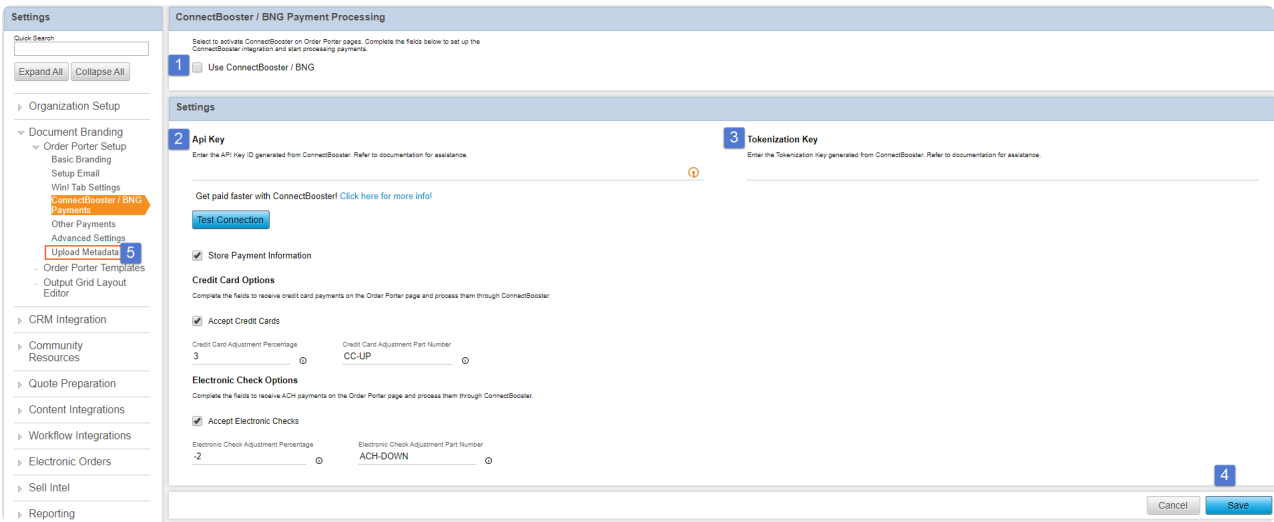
Settings

Quick Search

Expand All Collapse All

Organization Setup

Document Branding

Order Porter Setup

Basic Branding

Setup Email

Win! Tab Settings

ConnectBooster / BNG Payments

Other Payments

Advanced Settings

Upload Metadata 5

Order Porter Templates

Output Grid Layout Editor

CRM Integration

Community Resources

Quote Preparation

Content Integrations

Workflow Integrations

Electronic Orders

Sell Intel

Reporting

ConnectBooster / BNG Payment Processing

Select to activate ConnectBooster on Order Porter pages. Complete the fields below to set up the ConnectBooster integration and start processing payments.

1 Use ConnectBooster / BNG

Settings

2 Api Key

Enter the API Key ID generated from ConnectBooster. Refer to documentation for assistance.

3 Tokenization Key

Enter the Tokenization Key generated from ConnectBooster. Refer to documentation for assistance.

Get paid faster with ConnectBooster! Click here for more info!

Test Connection

Store Payment Information

Credit Card Options

Complete the fields to receive credit card payments on the Order Porter page and process them through ConnectBooster.

Accept Credit Cards

Credit Card Adjustment Percentage
3

Credit Card Adjustment Part Number
CC-UP

Electronic Check Options

Complete the fields to receive ACH payments on the Order Porter page and process them through ConnectBooster.

Accept Electronic Checks

Electronic Check Adjustment Percentage
-2

Electronic Check Adjustment Part Number
ACH-DOWN

4

Cancel Save